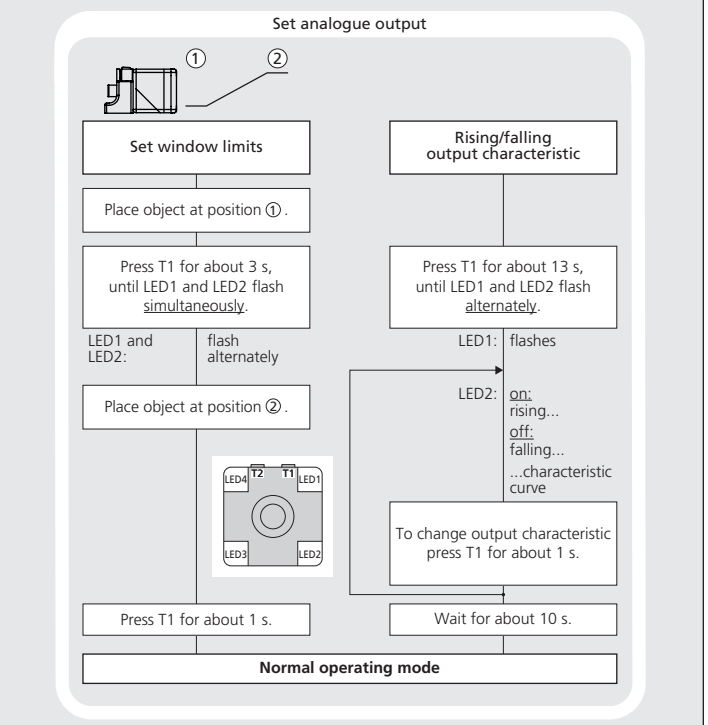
Set analogue output

①

②

Set window limits

Place object at position ①.

Press T1 for about 3 s, until LED1 and LED2 flash simultaneously.

LED1 and LED2: flash alternately

Place object at position ②.

LED4 T2 T1 LED1

LED3 LED2

Press T1 for about 1 s.

Rising/falling output characteristic

Press T1 for about 13 s, until LED1 and LED2 flash alternately.

LED1: flashes

LED2: on: rising... off: falling... ...characteristic curve

To change output characteristic press T1 for about 1 s.

Wait for about 10 s.

Normal operating mode